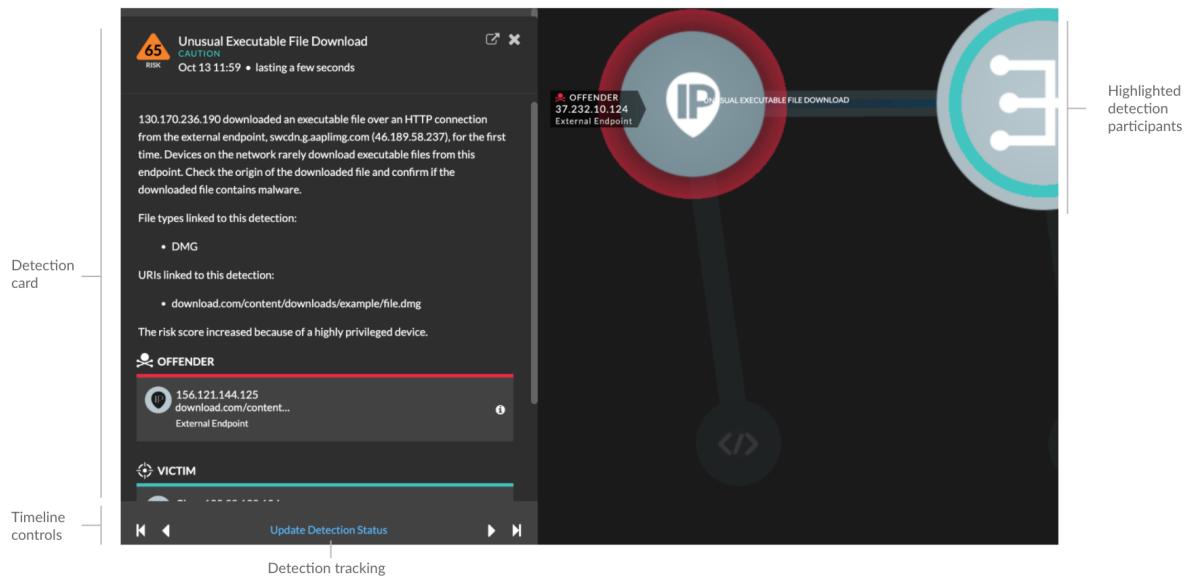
65
RISK
Unusual Executable File Download
CAUTION
Oct 13 11:59 • lasting a few seconds

130.170.236.190 downloaded an executable file over an HTTP connection from the external endpoint, swcdn.g.aaplimg.com (46.189.58.237), for the first time. Devices on the network rarely download executable files from this endpoint. Check the origin of the downloaded file and confirm if the downloaded file contains malware.

File types linked to this detection:

• DMG

URIs linked to this detection:

• download.com/content/downloads/example/file.dmg

The risk score increased because of a highly privileged device.

OFFENDER

156.121.144.125
download.com/content...
External Endpoint

VICTIM

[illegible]

Update Detection Status

OFFENDER
37.232.10.124
External Endpoint

UNUSUAL EXECUTABLE FILE DOWNLOAD

Detection card

Timeline controls

Detection tracking

Highlighted detection participants